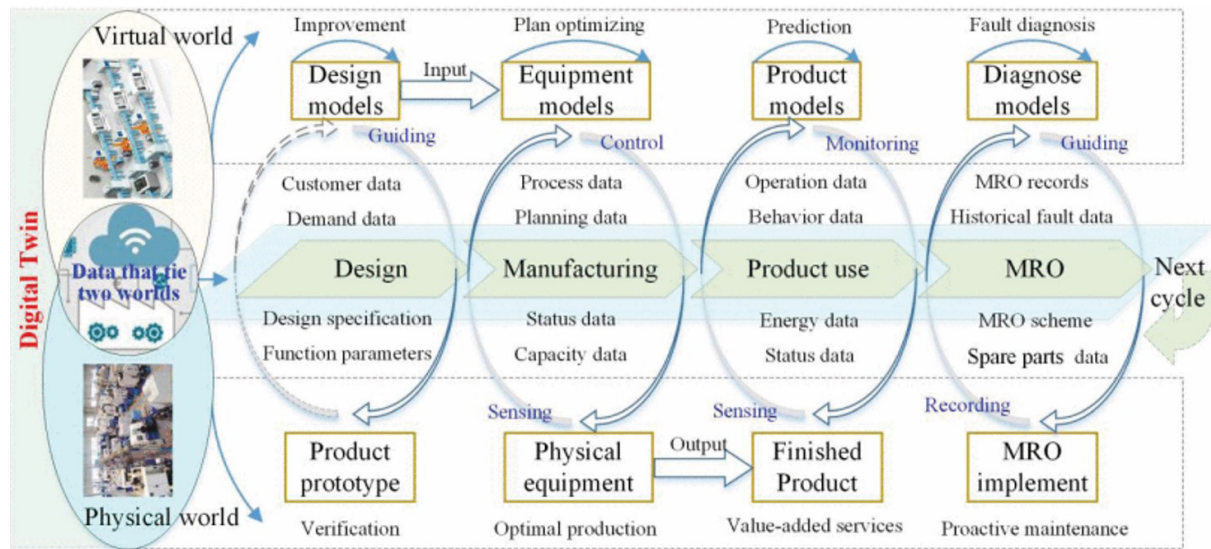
Digital Twin

Virtual world

Data that tie two worlds

Physical world

Improvement

Design models

Input

Plan optimizing

Equipment models

Prediction

Product models

Fault diagnosis

Diagnose models

Guiding

Control

Monitoring

Guiding

Customer data

Demand data

Process data

Planning data

Operation data

Behavior data

MRO records

Historical fault data

Design

Manufacturing

Product use

MRO

Next cycle

Design specification

Function parameters

Status data

Capacity data

Energy data

Status data

MRO scheme

Spare parts data

Sensing

Sensing

Recording

Product prototype

Physical equipment

Output

Finished Product

MRO implement

Verification

Optimal production

Value-added services

Proactive maintenance